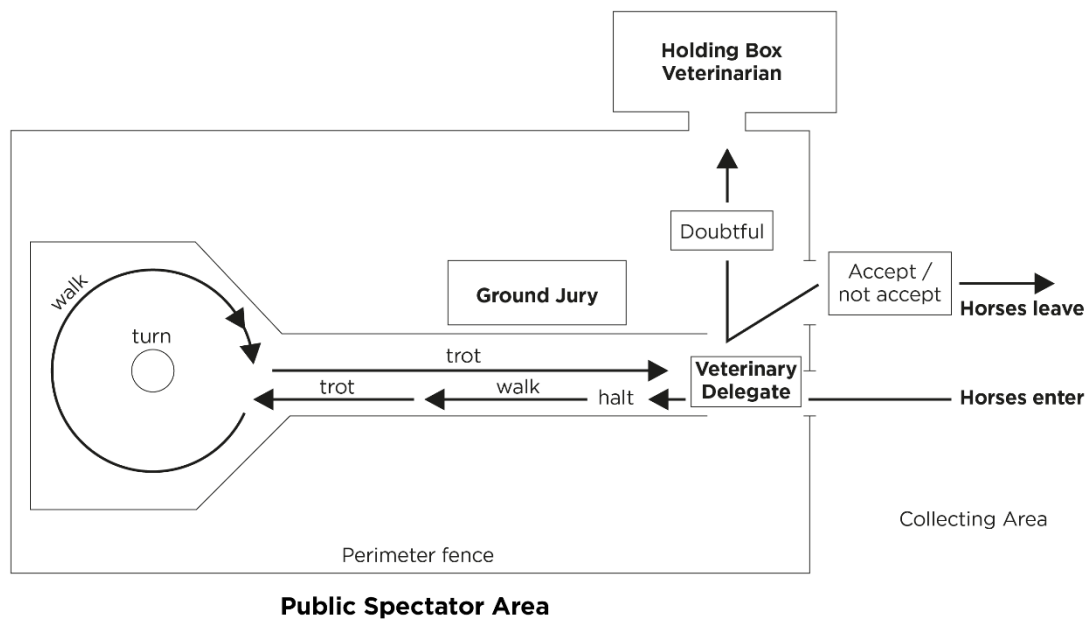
Holding Box Veterinarian

Doubtful

walk

turn

Ground Jury

Accept / not accept

Horses leave

trot

Veterinary Delegate

trot

walk

halt

Horses enter

Collecting Area

Perimeter fence

Public Spectator Area